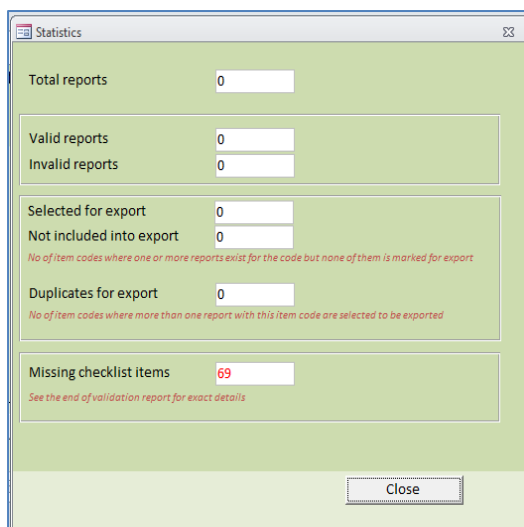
Statistics

Total reports 0

Valid reports 0
Invalid reports 0

Selected for export 0
Not included into export 0
No of item codes where one or more reports exist for the code but none of them is marked for export

Duplicates for export 0
No of item codes where more than one report with this item code are selected to be exported

Missing checklist items 69
See the end of validation report for exact details

Close